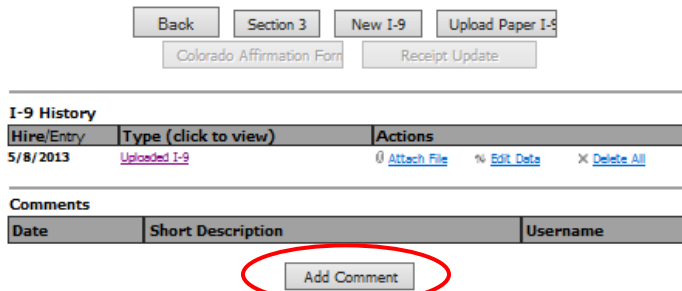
Back Section 3 New I-9 Upload Paper I-9

Colorado Affirmation Forr Receipt Update

I-9 History

| Hire/Entry | Type (click to view) | Actions |
|---|---|---|
| 5/8/2013 | Uploaded I-9 | Attach File Edit Data Delete All |

Comments

| Date | Short Description | Username |
|---|---|---|

Add Comment